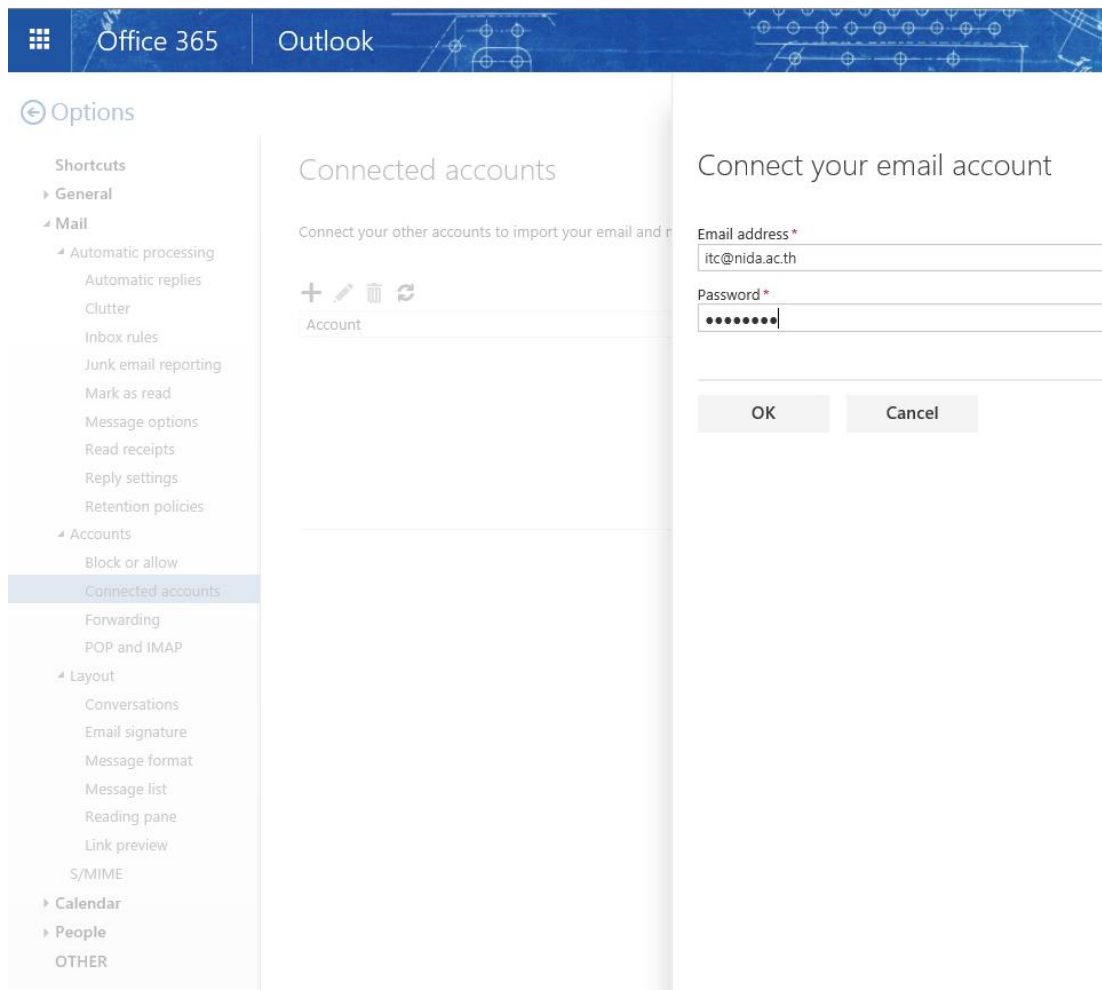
Office 365 Outlook

Options

Shortcuts
General
Mail
Automatic processing
Automatic replies
Clutter
Inbox rules
Junk email reporting
Mark as read
Message options
Read receipts
Reply settings
Retention policies
Accounts
Block or allow
Connected accounts
Forwarding
POP and IMAP
Layout
Conversations
Email signature
Message format
Message list
Reading pane
Link preview
S/MIME
Calendar
People
OTHER

Connected accounts

Connect your other accounts to import your email and r

Account

Connect your email account

Email address *
itc@nida.ac.th
Password *
••••••••

OK Cancel